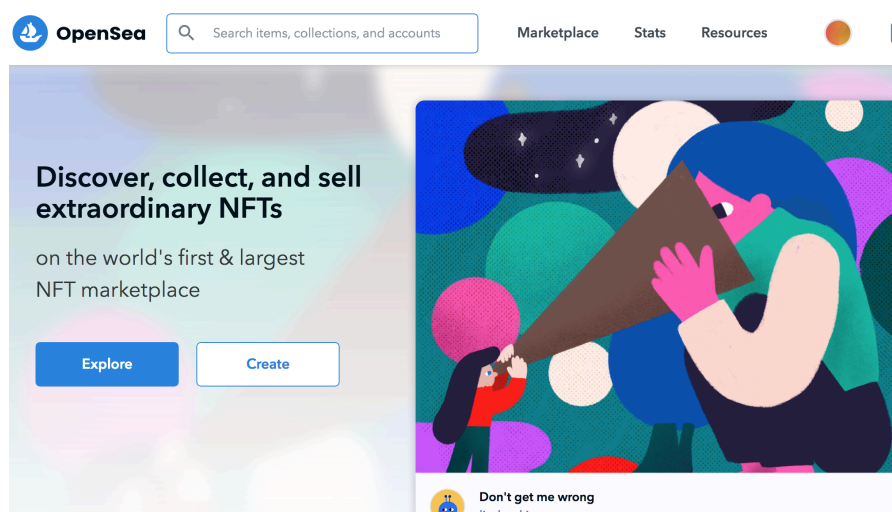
OpenSea

Search items, collections, and accounts

Marketplace Stats Resources

Discover, collect, and sell extraordinary NFTs

on the world's first & largest NFT marketplace

Explore

Create

Don't get me wrong

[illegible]